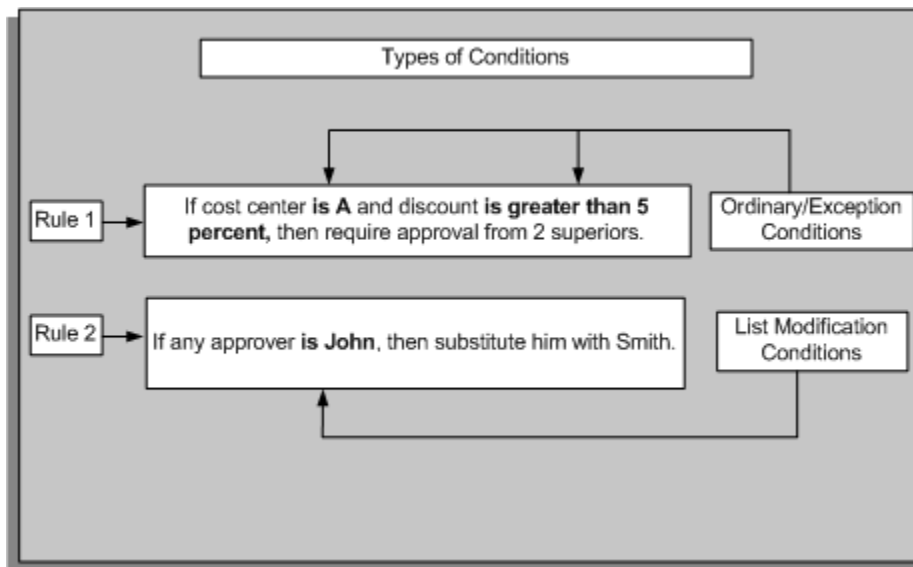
Types of Conditions

Rule 1

If cost center is A and discount is greater than 5 percent, then require approval from 2 superiors.

Ordinary/Exception Conditions

Rule 2

If any approver is John, then substitute him with Smith.

List Modification Conditions